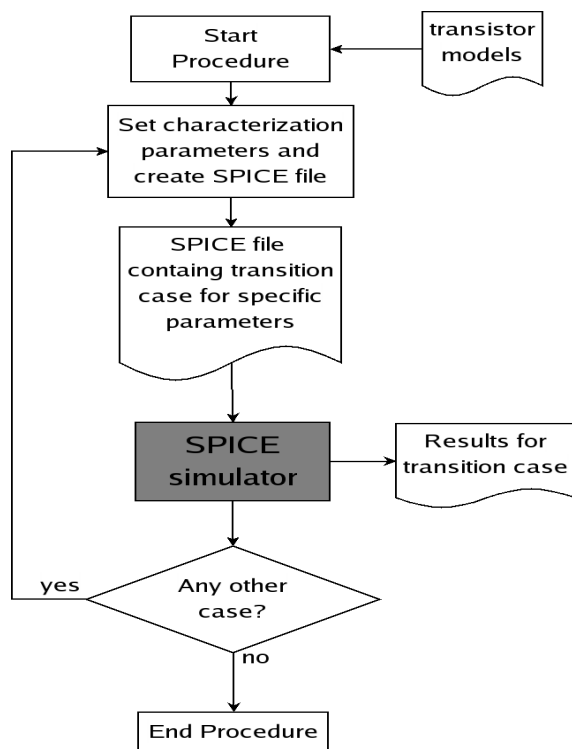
Start Procedure

transistor models

Set characterization parameters and create SPICE file

SPICE file containg transition case for specific parameters

SPICE simulator

Results for transition case

yes

Any other case?

no

End Procedure